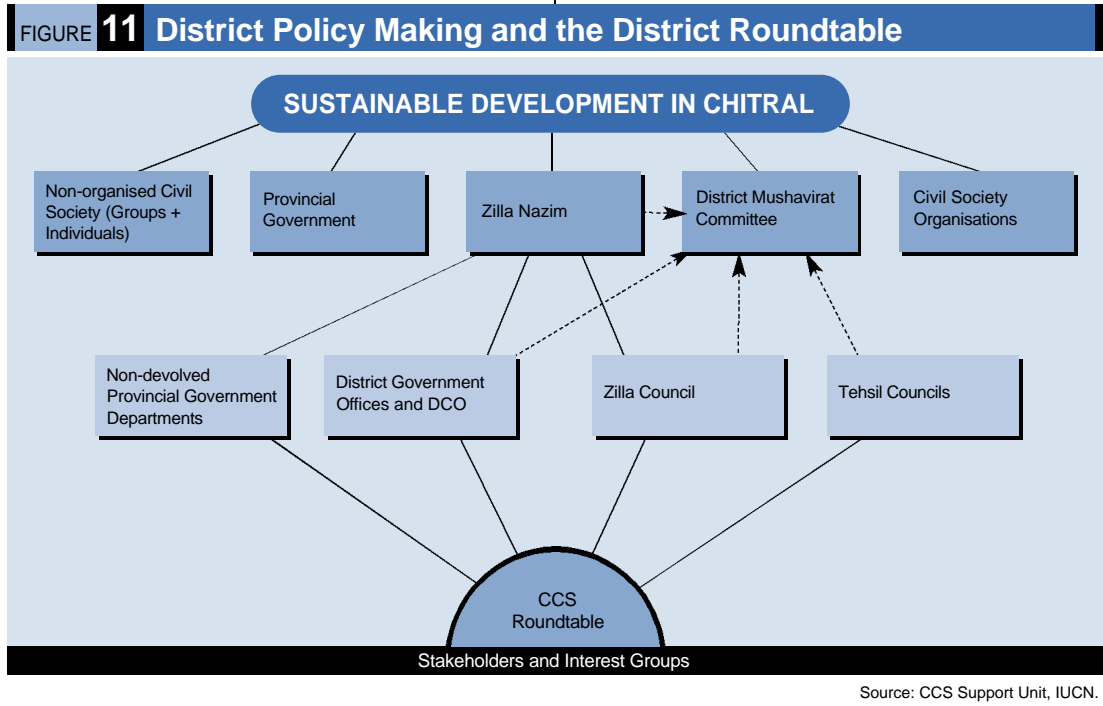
FIGURE 11 District Policy Making and the District Roundtable

SUSTAINABLE DEVELOPMENT IN CHITRAL

Non-organised Civil Society (Groups + Individuals)

Provincial Government

Zilla Nazim

District Mushavirat Committee

Civil Society Organisations

Non-devolved Provincial Government Departments

District Government Offices and DCO

Zilla Council

Tehsil Councils

CCS Roundtable

Stakeholders and Interest Groups

Source: CCS Support Unit, IUCN.